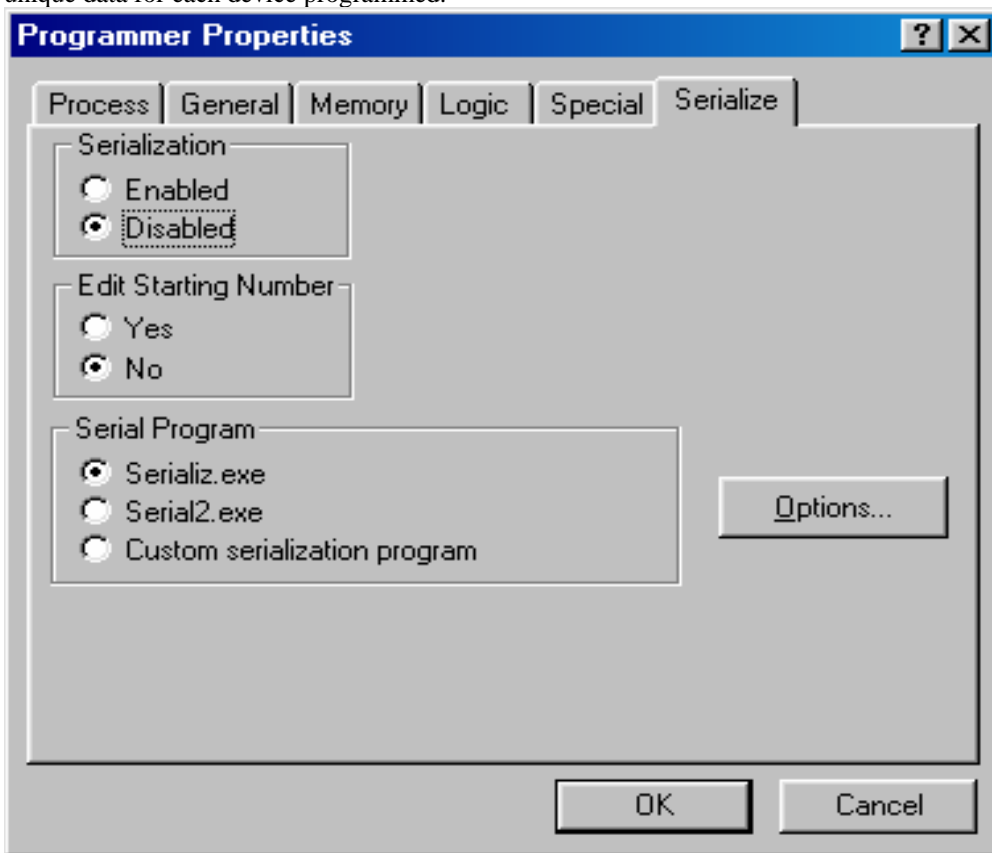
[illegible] data for each device programmed.

Programmer Properties

? ×

Process | General | Memory | Logic | Special | Serialize

Serialization
Enabled
Disabled

Edit Starting Number
Yes
No

Serial Program
Serializ.exe
Serial2.exe
Custom serialization program

Options...

OK

Cancel